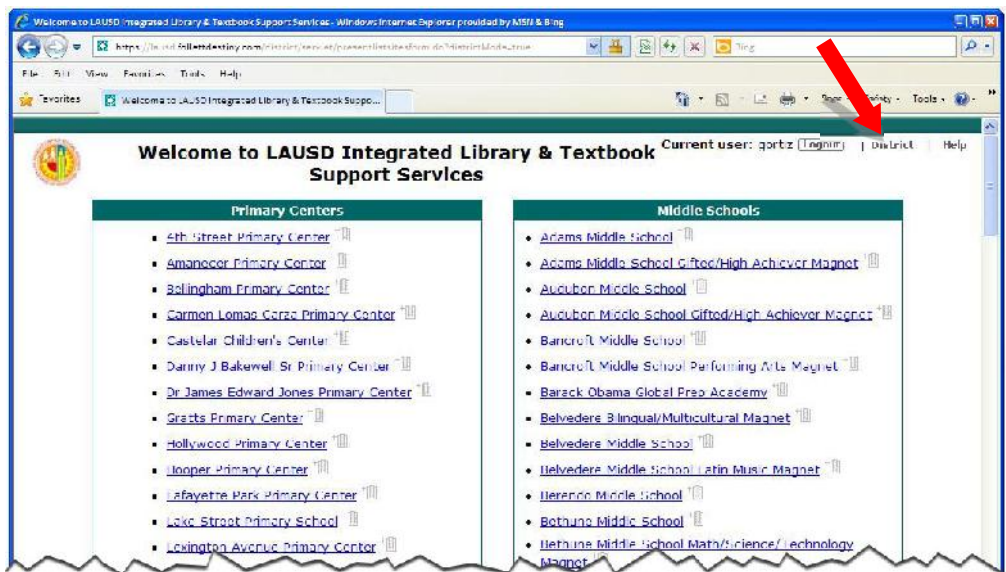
Welcome to LAUSD Integrated Library & Textbook Support Services - Windows Internet Explorer provided by MSN & Bing

https://lausd.follettdestiny.com/district/servlet/presentlistsitesform.do?districtMode=true

Bing

File Edit View Favorites Tools Help

Favorites

Welcome to LAUSD Integrated Library & Textbook Suppo...

Page Safety Tools

Welcome to LAUSD Integrated Library & Textbook Support Services

Current user: gortiz Log out | District | Help

Primary Centers

- 4th Street Primary Center
- Amanecer Primary Center
- Bellingham Primary Center
- Carmen Lomas Garza Primary Center
- Castelar Children's Center
- Danny J Bakewell Sr Primary Center
- Dr James Edward Jones Primary Center
- Gratts Primary Center
- Hollywood Primary Center
- Hooper Primary Center
- Lafayette Park Primary Center
- Lake Street Primary School
- Lexington Avenue Primary Center

Middle Schools

- Adams Middle School
- Adams Middle School Gifted/High Achiever Magnet
- Audubon Middle School
- Audubon Middle School Gifted/High Achiever Magnet
- Bancroft Middle School
- Bancroft Middle School Performing Arts Magnet
- Barack Obama Global Prep Academy
- Belvedere Bilingual/Multicultural Magnet
- Belvedere Middle School
- Belvedere Middle School Latin Music Magnet
- Berendo Middle School
- Bethune Middle School
- Bethune Middle School Math/Science/Technology Magnet